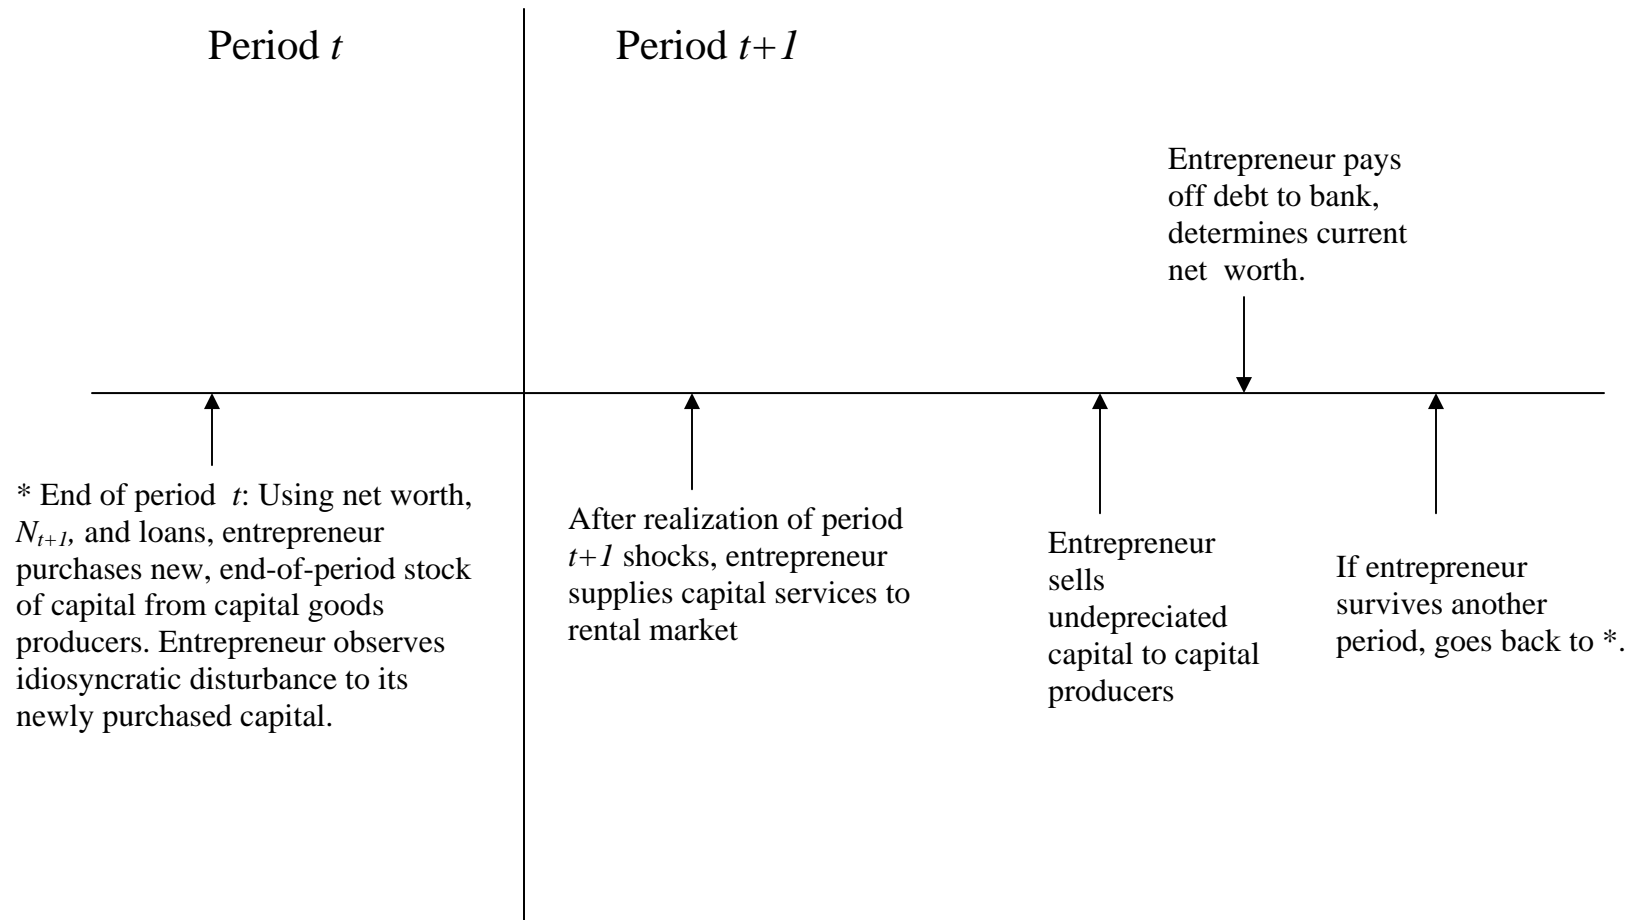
Period $t$

Period $t+1$

Entrepreneur pays off debt to bank, determines current net worth.

* End of period $t$: Using net worth, $N_{t+1}$, and loans, entrepreneur purchases new, end-of-period stock of capital from capital goods producers. Entrepreneur observes idiosyncratic disturbance to its newly purchased capital.

After realization of period $t+1$ shocks, entrepreneur supplies capital services to rental market

Entrepreneur sells undepreciated capital to capital producers

If entrepreneur survives another period, goes back to *.